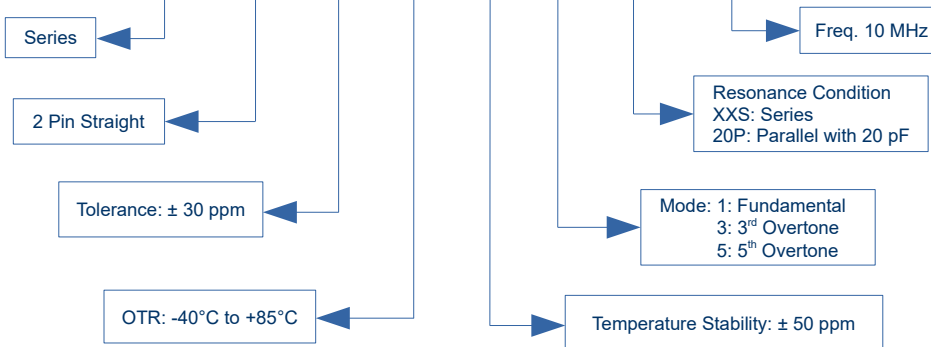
Series

2 Pin Straight

Tolerance: ± 30 ppm

OTR: -40°C to +85°C

Freq. 10 MHz

Resonance Condition
XXS: Series
20P: Parallel with 20 pF

Mode: 1: Fundamental
3: 3$^{rd}$ Overtone
5: 5$^{th}$ Overtone

Temperature Stability: ± 50 ppm